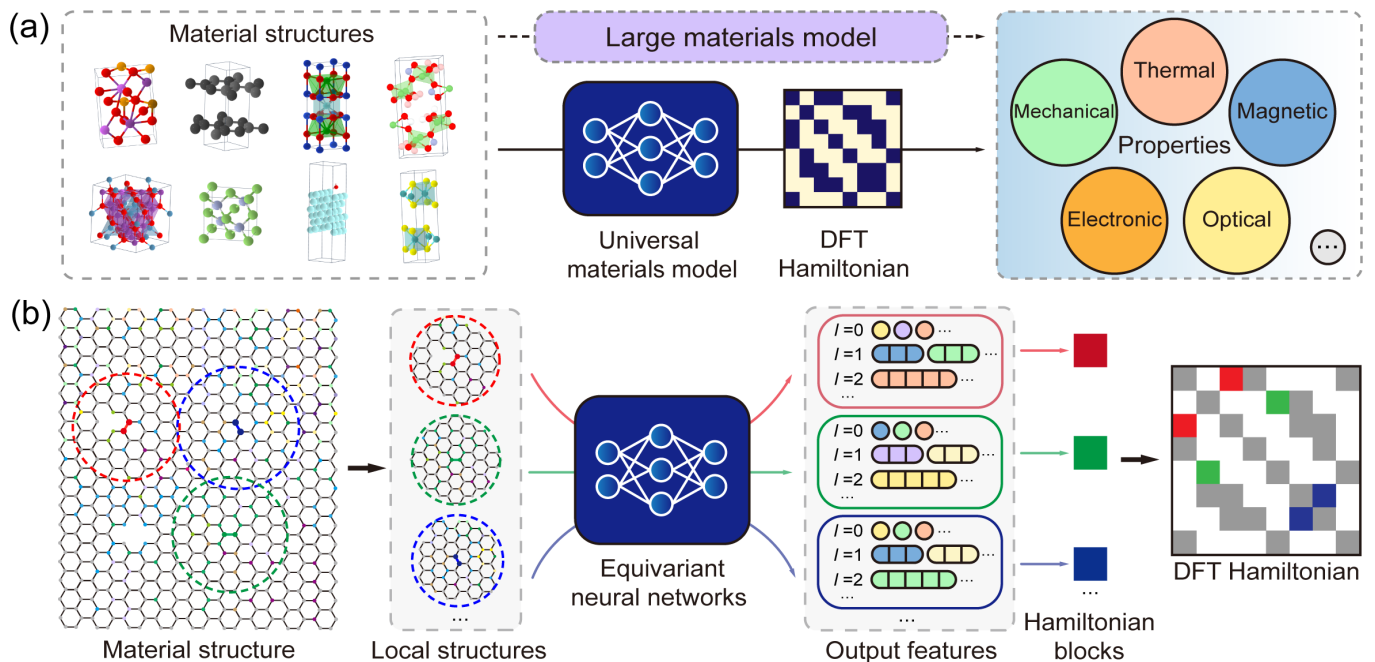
(a)

Material structures

Large materials model

Universal materials model

DFT Hamiltonian

Thermal

Mechanical

Magnetic

Properties

Electronic

Optical

···

(b)

Material structure

Local structures

...

Equivariant neural networks

$l=0$ ···
$l=1$ ···
$l=2$ ···
...

$l=0$ ···
$l=1$ ···
$l=2$ ···
...

$l=0$ ···
$l=1$ ···
$l=2$ ···
...

...

Output features

...

Hamiltonian blocks

DFT Hamiltonian